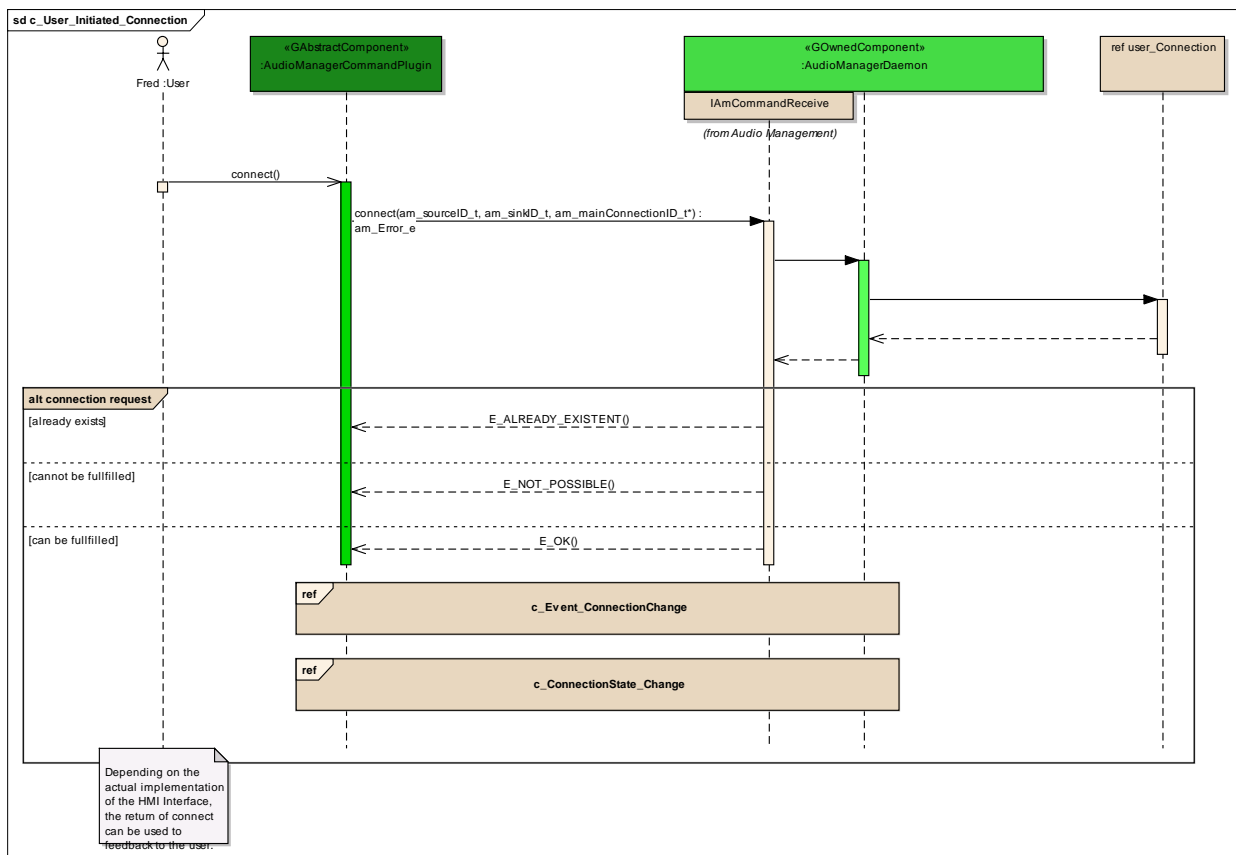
sd c_User_Initiated_Connection

Fred :User

«GAbstractComponent»
:AudioManagerCommandPlugin

«GOwnedComponent»
:AudioManagerDaemon

IAmCommandReceive

(from Audio Management)

ref user_Connection

connect()

connect(am_sourceID_t, am_sinkID_t, am_mainConnectionID_t*) : am_Error_e

alt connection request

[already exists]

E_ALREADY_EXISTENT()

[cannot be fullfilled]

E_NOT_POSSIBLE()

[can be fullfilled]

E_OK()

ref

c_Event_ConnectionChange

ref

c_ConnectionState_Change

Depending on the actual implementation of the HMI Interface, the return of connect can be used to feedback to the user.